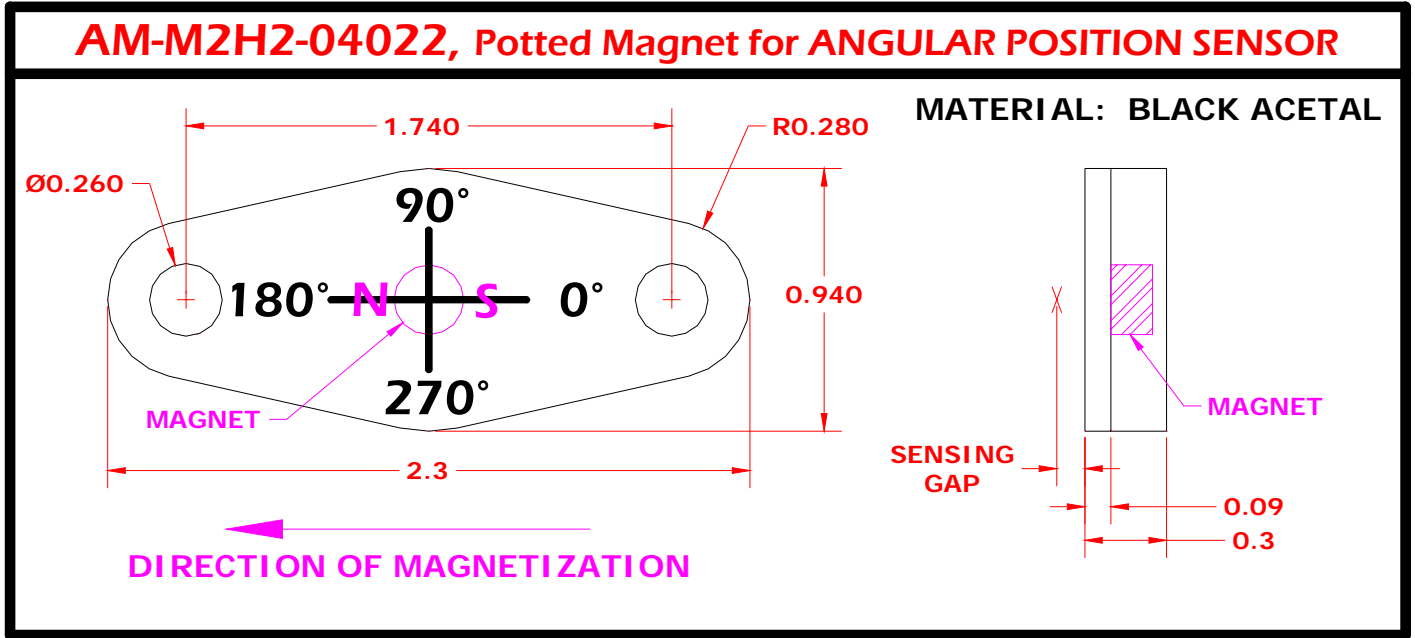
AM-M2H2-04022, Potted Magnet for ANGULAR POSITION SENSOR

MATERIAL: BLACK ACETAL

1.740

R0.280

Ø0.260

90°

180°

N

S

0°

0.940

270°

MAGNET

2.3

DIRECTION OF MAGNETIZATION

MAGNET

SENSING GAP

0.09

0.3